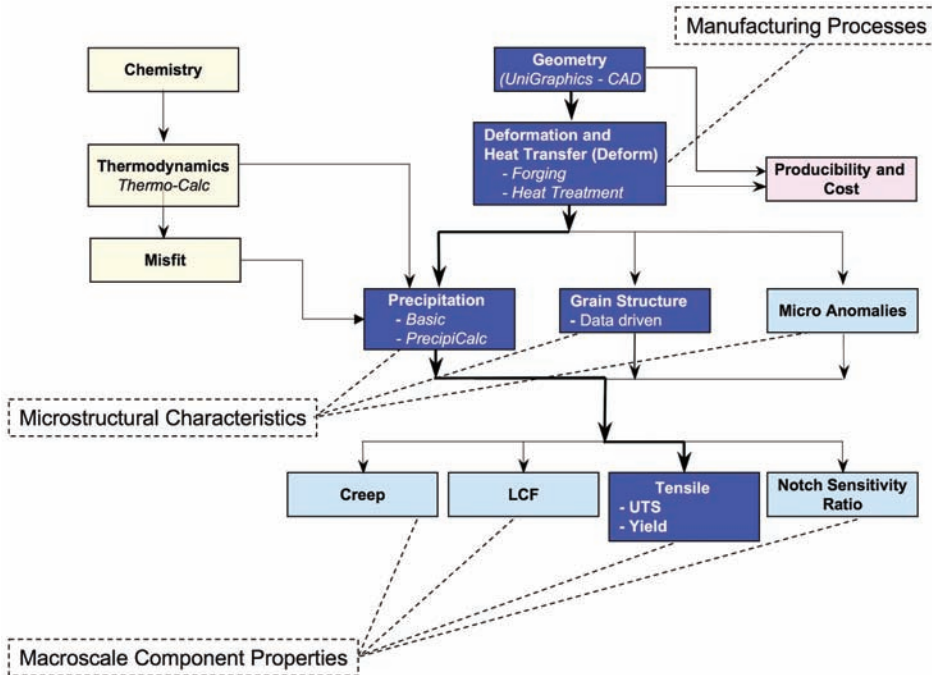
Manufacturing Processes

Chemistry

Geometry
(UniGraphics - CAD

Thermodynamics
Thermo-Calc

Deformation and Heat Transfer (Deform)
- Forging
- Heat Treatment

Producibility and Cost

Misfit

Precipitation
- Basic
- PrecipiCalc

Grain Structure
- Data driven

Micro Anomalies

Microstructural Characteristics

Creep

LCF

Tensile
- UTS
- Yield

Notch Sensitivity Ratio

Macroscale Component Properties